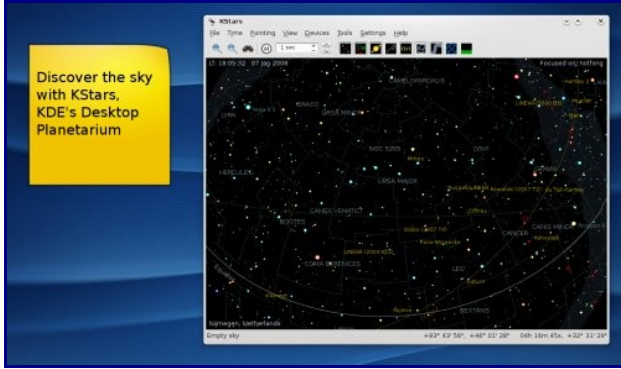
Discover the sky with KStars, KDE's Desktop Planetarium

KStars

File Time Pointing View Devices Tools Settings Help

1 sec

LT: 19:05:32 07 Jan 2008

Focused on: nothing

CAMELOPARDALIS

LYNX

URSA MAJOR

NGC 5205

HERCULES

BOOTES

CANES VENATICI

COMA BERENICES

LEO

CANCER

CANIS MINOR

SEXTANS

Nijmegen, Netherlands

Empty sky

+83° 43' 50", +46° 01' 28"

04h 16m 45s, +32° 31' 29"